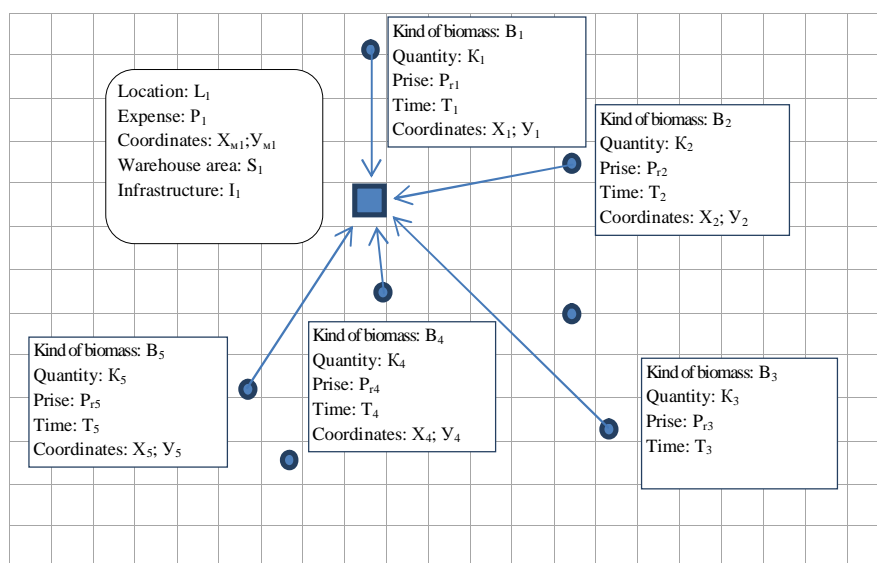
Kind of biomass: $B_1$
Quantity: $K_1$
Prise: $P_{r1}$
Time: $T_1$
Coordinates: $X_1$; $У_1$

Location: $L_1$
Expense: $P_1$
Coordinates: $X_{м1}$;$У_{м1}$
Warehouse area: $S_1$
Infrastructure: $I_1$

Kind of biomass: $B_2$
Quantity: $K_2$
Prise: $P_{r2}$
Time: $T_2$
Coordinates: $X_2$; $У_2$

Kind of biomass: $B_5$
Quantity: $K_5$
Prise: $P_{r5}$
Time: $T_5$
Coordinates: $X_5$; $У_5$

Kind of biomass: $B_4$
Quantity: $K_4$
Prise: $P_{r4}$
Time: $T_4$
Coordinates: $X_4$; $У_4$

Kind of biomass: $B_3$
Quantity: $K_3$
Prise: $P_{r3}$
Time: $T_3$